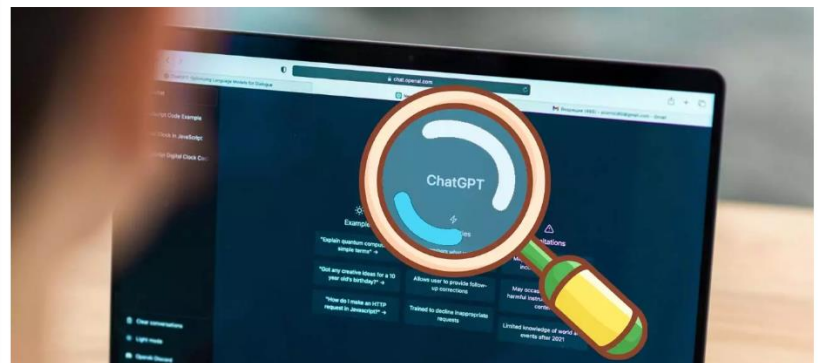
chat.openai.com

ChatGPT

Example

"Explain quantum computing in simple terms" →

"Got any creative ideas for a 10 year old's birthday?" →

"How do I make an HTTP request in Javascript?" →

Allows user to provide follow-up corrections

Trained to decline inappropriate requests

Limitations

May occasionally produce harmful instructions

Limited knowledge of world and events after 2021

Clear conversations

Light mode

OpenAI Discord